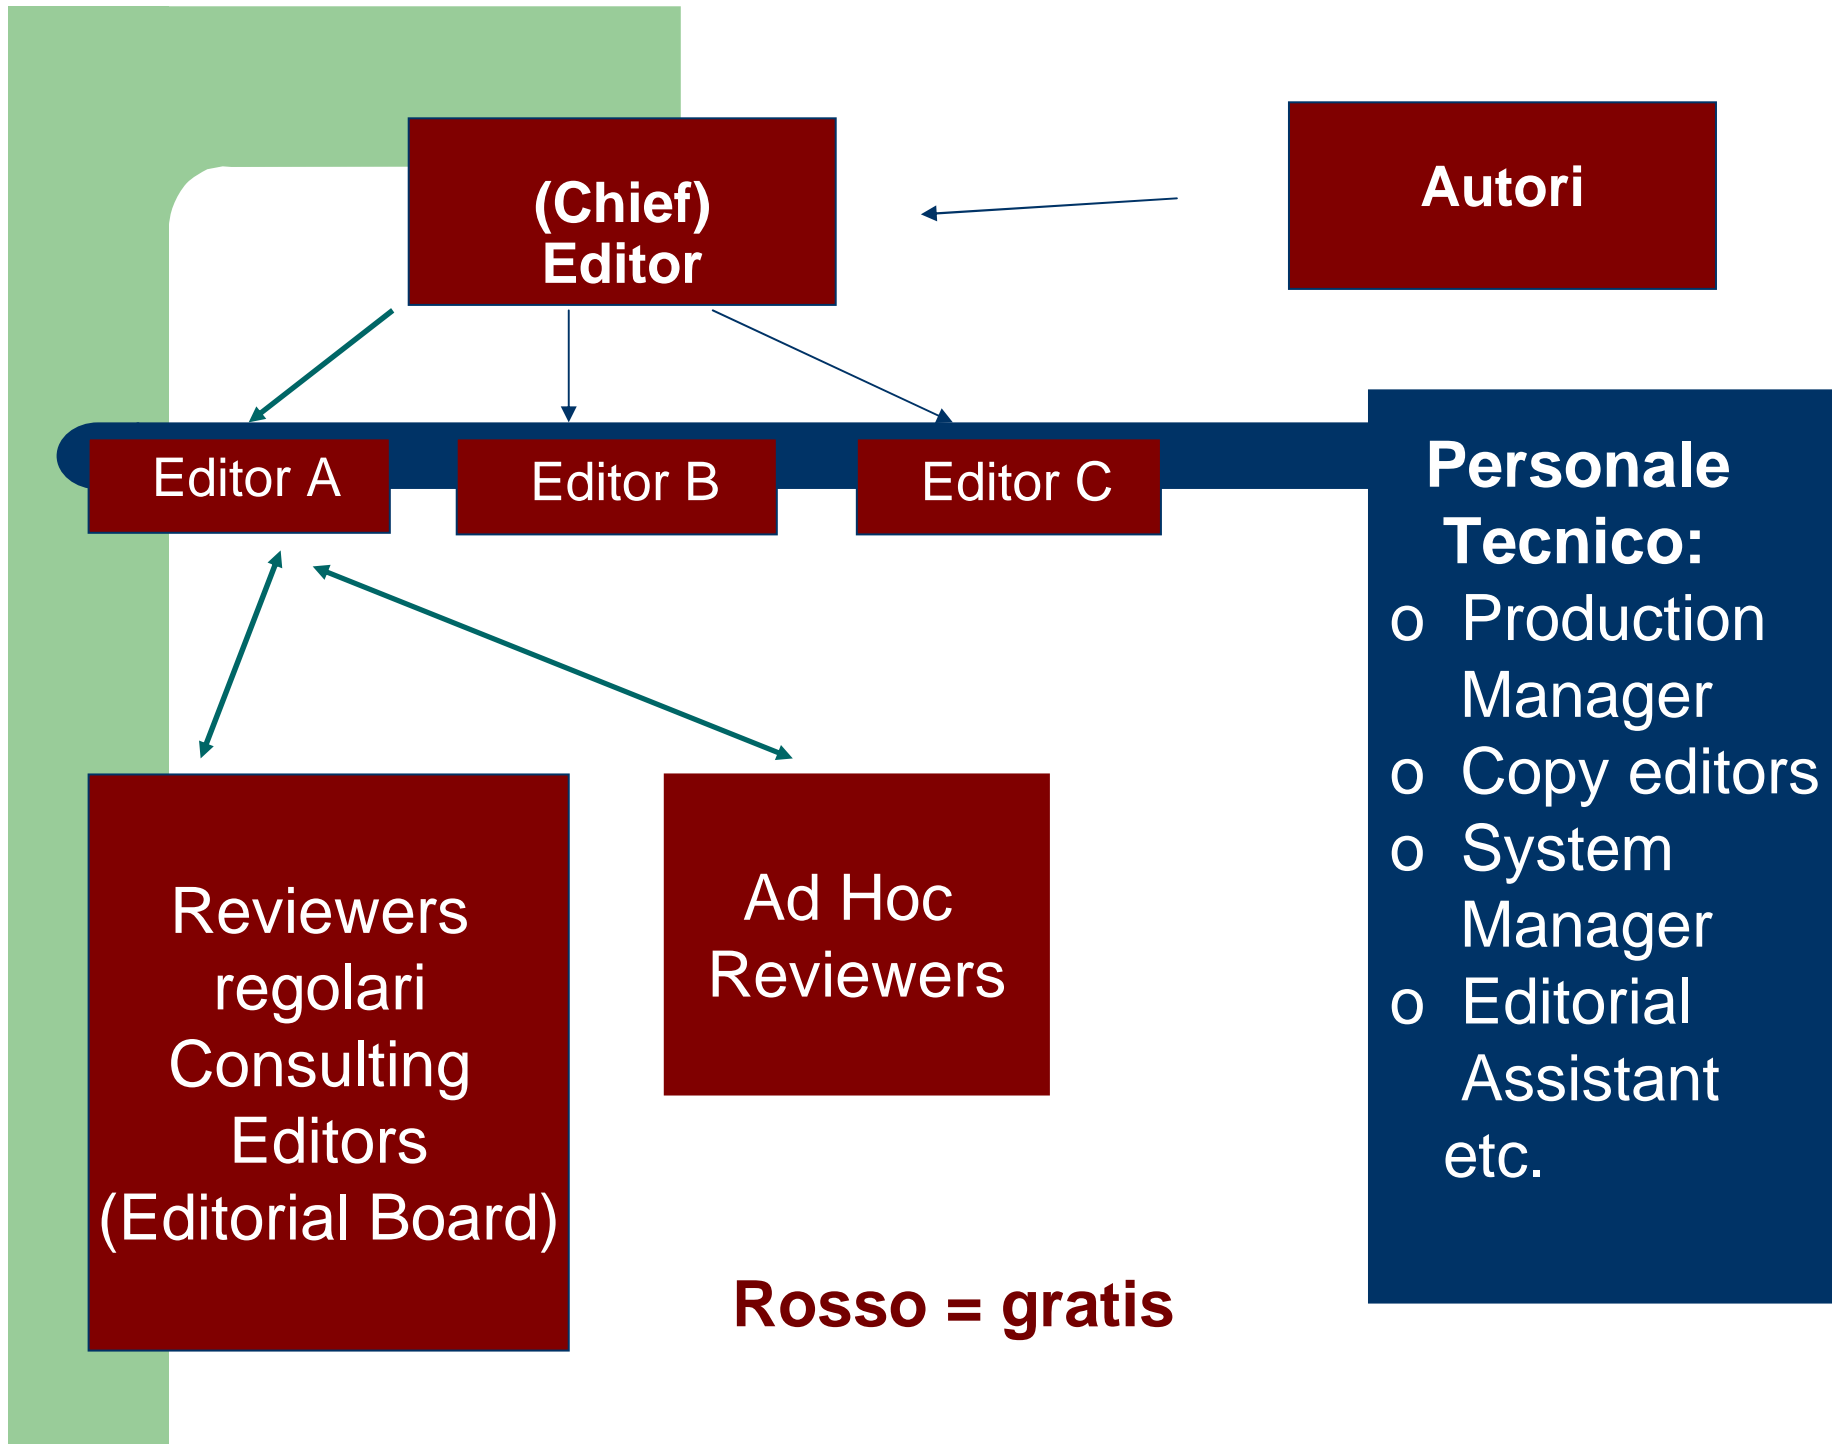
(Chief) Editor

Autori

Editor A

Editor B

Editor C

Personale Tecnico:
o Production Manager
o Copy editors
o System Manager
o Editorial Assistant
etc.

Reviewers regolari Consulting Editors (Editorial Board)

Ad Hoc Reviewers

Rosso = gratis